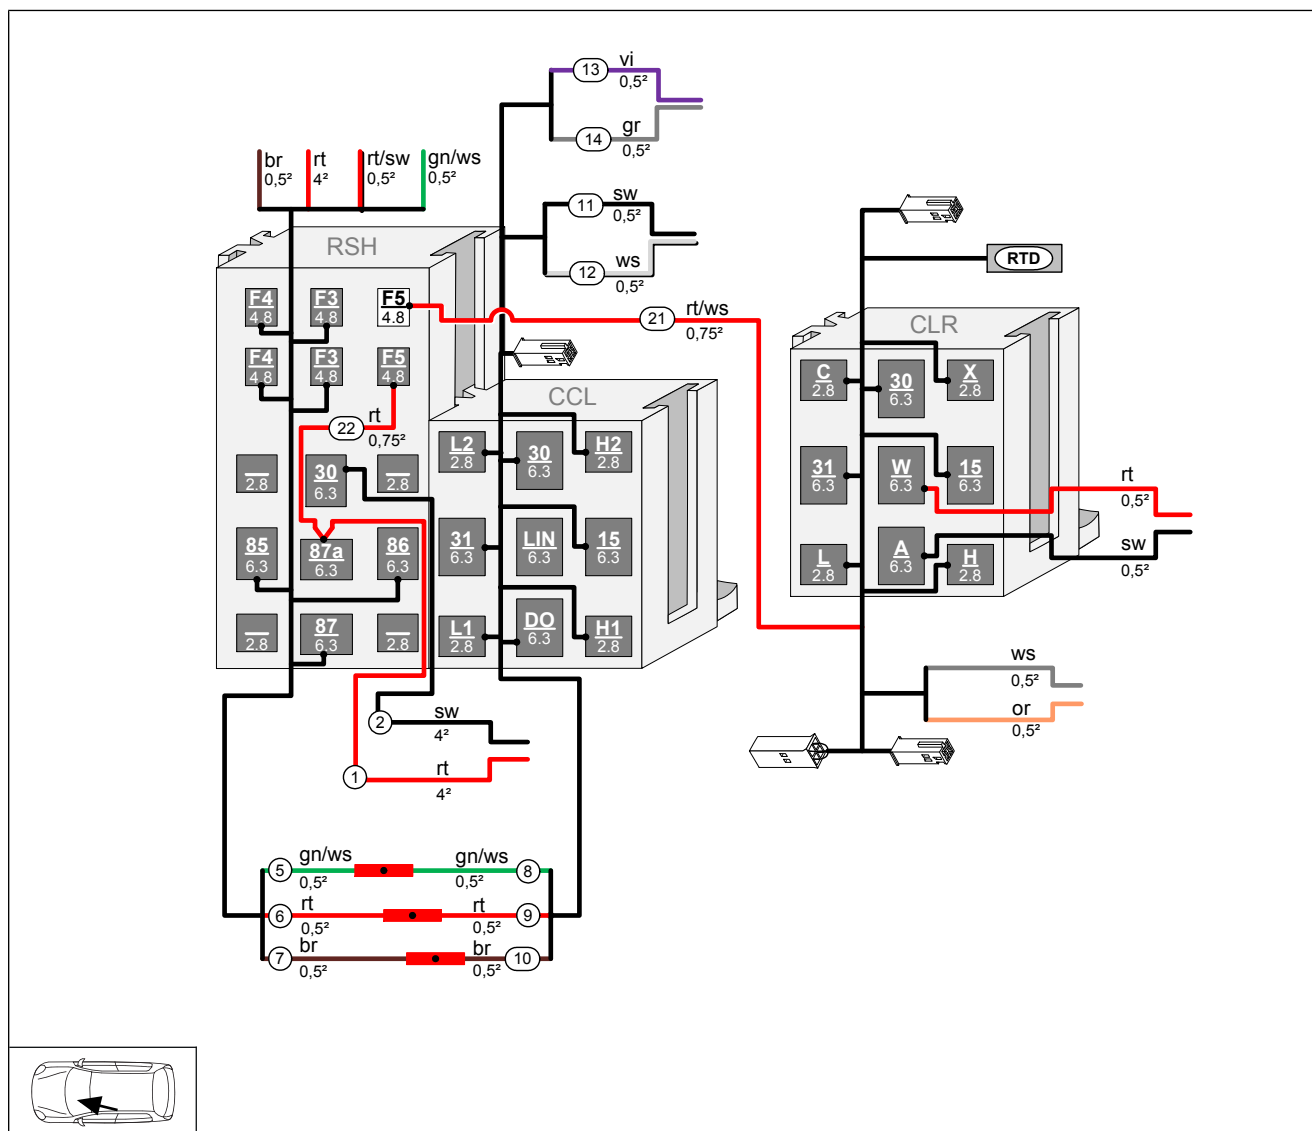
13 vi 0,5²
14 gr 0,5²
br 0,5²
rt 4²
rt/sw 0,5²
gn/ws 0,5²
11 sw 0,5²
12 ws 0,5²
RTD
RSH
F4 4.8
F3 4.8
F5 4.8
F4 4.8
F3 4.8
F5 4.8
21 rt/ws 0,75²
CLR
22 rt 0,75²
CCL
— 2.8
30 6.3
— 2.8
L2 2.8
30 6.3
H2 2.8
C 2.8
30 6.3
X 2.8
85 6.3
87a 6.3
86 6.3
31 6.3
LIN 6.3
15 6.3
31 6.3
W 6.3
15 6.3
rt 0,5²
— 2.8
87 6.3
— 2.8
L1 2.8
DO 6.3
H1 2.8
L 2.8
A 6.3
H 2.8
sw 0,5²
ws 0,5²
or 0,5²
2 sw 4²
1 rt 4²
5 gn/ws 0,5²
gn/ws 0,5² 8
6 rt 0,5²
rt 0,5² 9
7 br 0,5²
br 0,5² 10